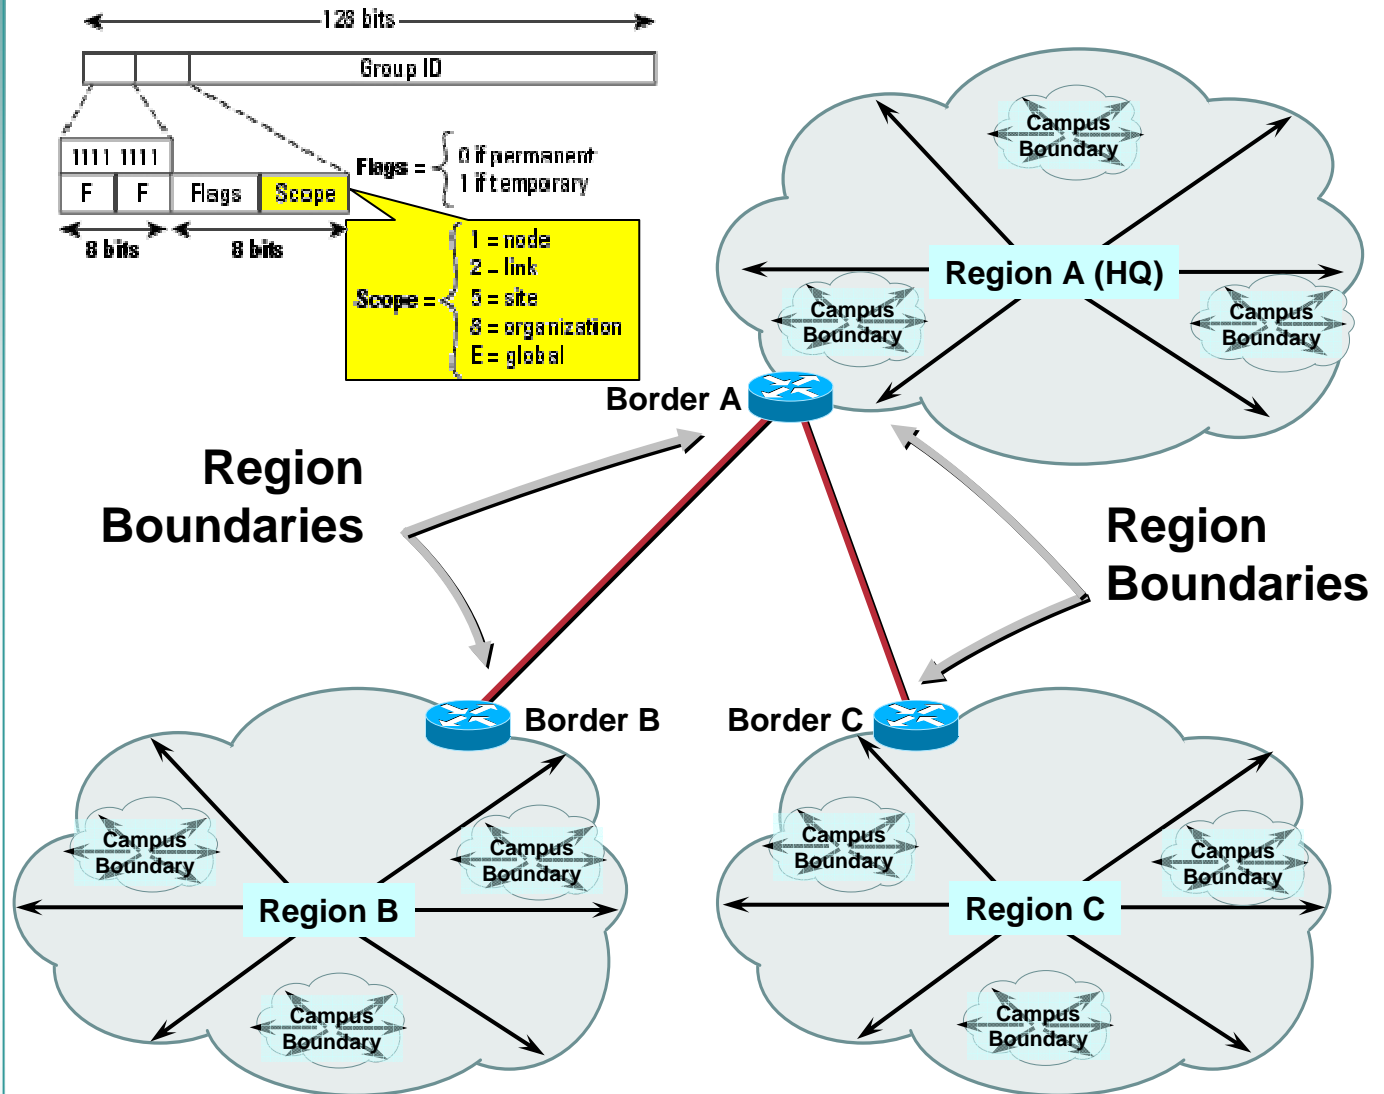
128 bits

Group ID

1111 1111

| F | F | Flags | Scope |
|---|---|---|---|

8 bits

8 bits

Flags = 0 if permanent
1 if temporary

Scope = 1 = node
2 = link
5 = site
8 = organization
E = global

Campus Boundary

Region A (HQ)

Campus Boundary

Campus Boundary

Border A

Region Boundaries

Region Boundaries

Border B

Border C

Campus Boundary

Campus Boundary

Region B

Campus Boundary

Campus Boundary

Campus Boundary

Region C

Campus Boundary